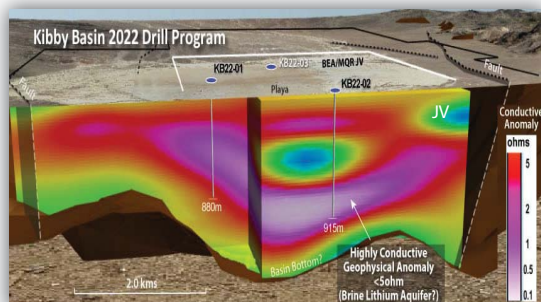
Kibby Basin 2022 Drill Program

KB22-01

KB22-03

BEA/MQR JV

KB22-02

Playa

Fault

Fault

Fault

JV

Conductive Anomaly

ohms

5

2

1

0.5

0.1

880m

915m

Highly Conductive Geophysical Anomaly <5ohm (Brine Lithium Aquifer?)

Basin Bottom?

2.0 kms